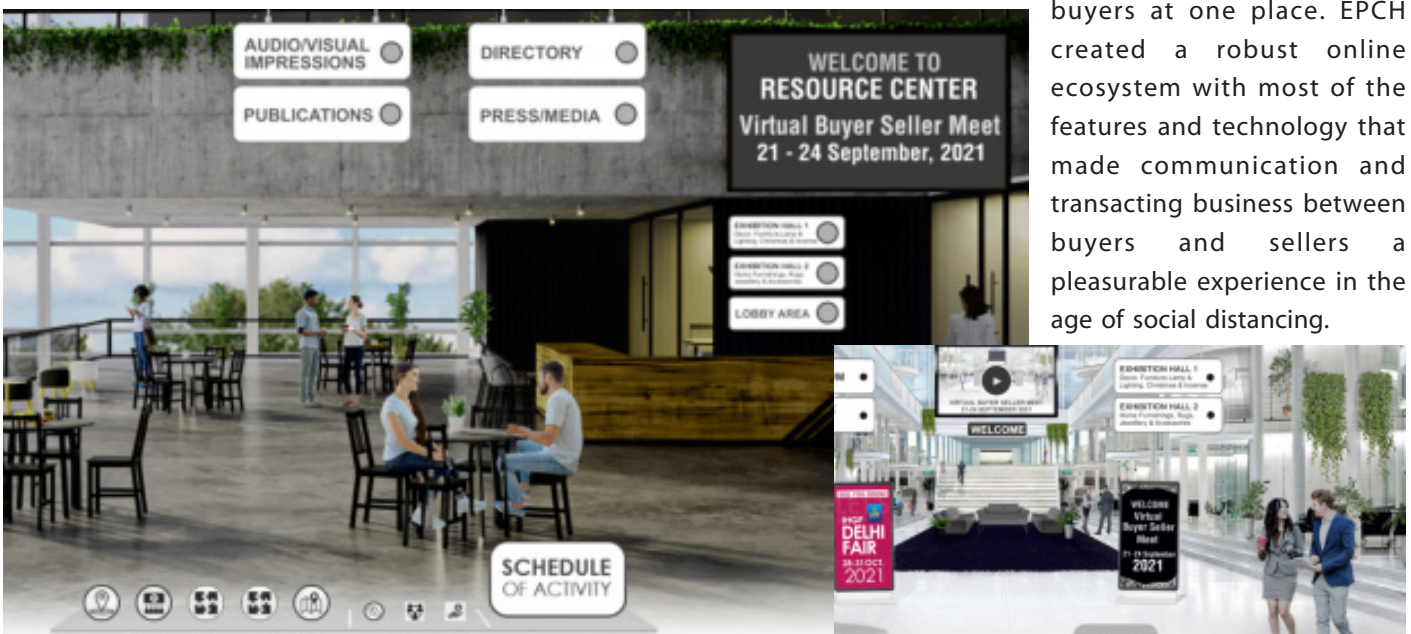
AUDIO/VISUAL IMPRESSIONS

DIRECTORY

PUBLICATIONS

PRESS/MEDIA

WELCOME TO RESOURCE CENTER Virtual Buyer Seller Meet 21 - 24 September, 2021

EXHIBITION HALL 1 Decor, Furniture Lamp & Lighting, Christmas & Incense

EXHIBITION HALL 2 Home Furnishings, Rugs, Jewellery & Accessories

LOBBY AREA

SCHEDULE OF ACTIVITY

buyers at one place. EPCH created a robust online ecosystem with most of the features and technology that made communication and transacting business between buyers and sellers a pleasurable experience in the age of social distancing.

VIRTUAL BUYER SELLER MEET 21-24 SEPTEMBER 2021

WELCOME

EXHIBITION HALL 1 Decor, Furniture Lamp & Lighting, Christmas & Incense

EXHIBITION HALL 2 Home Furnishings, Rugs, Jewellery & Accessories

IHGF DELHI FAIR 28-31 OCT 2021

WELCOME Virtual Buyer Seller Meet 21-24 September 2021